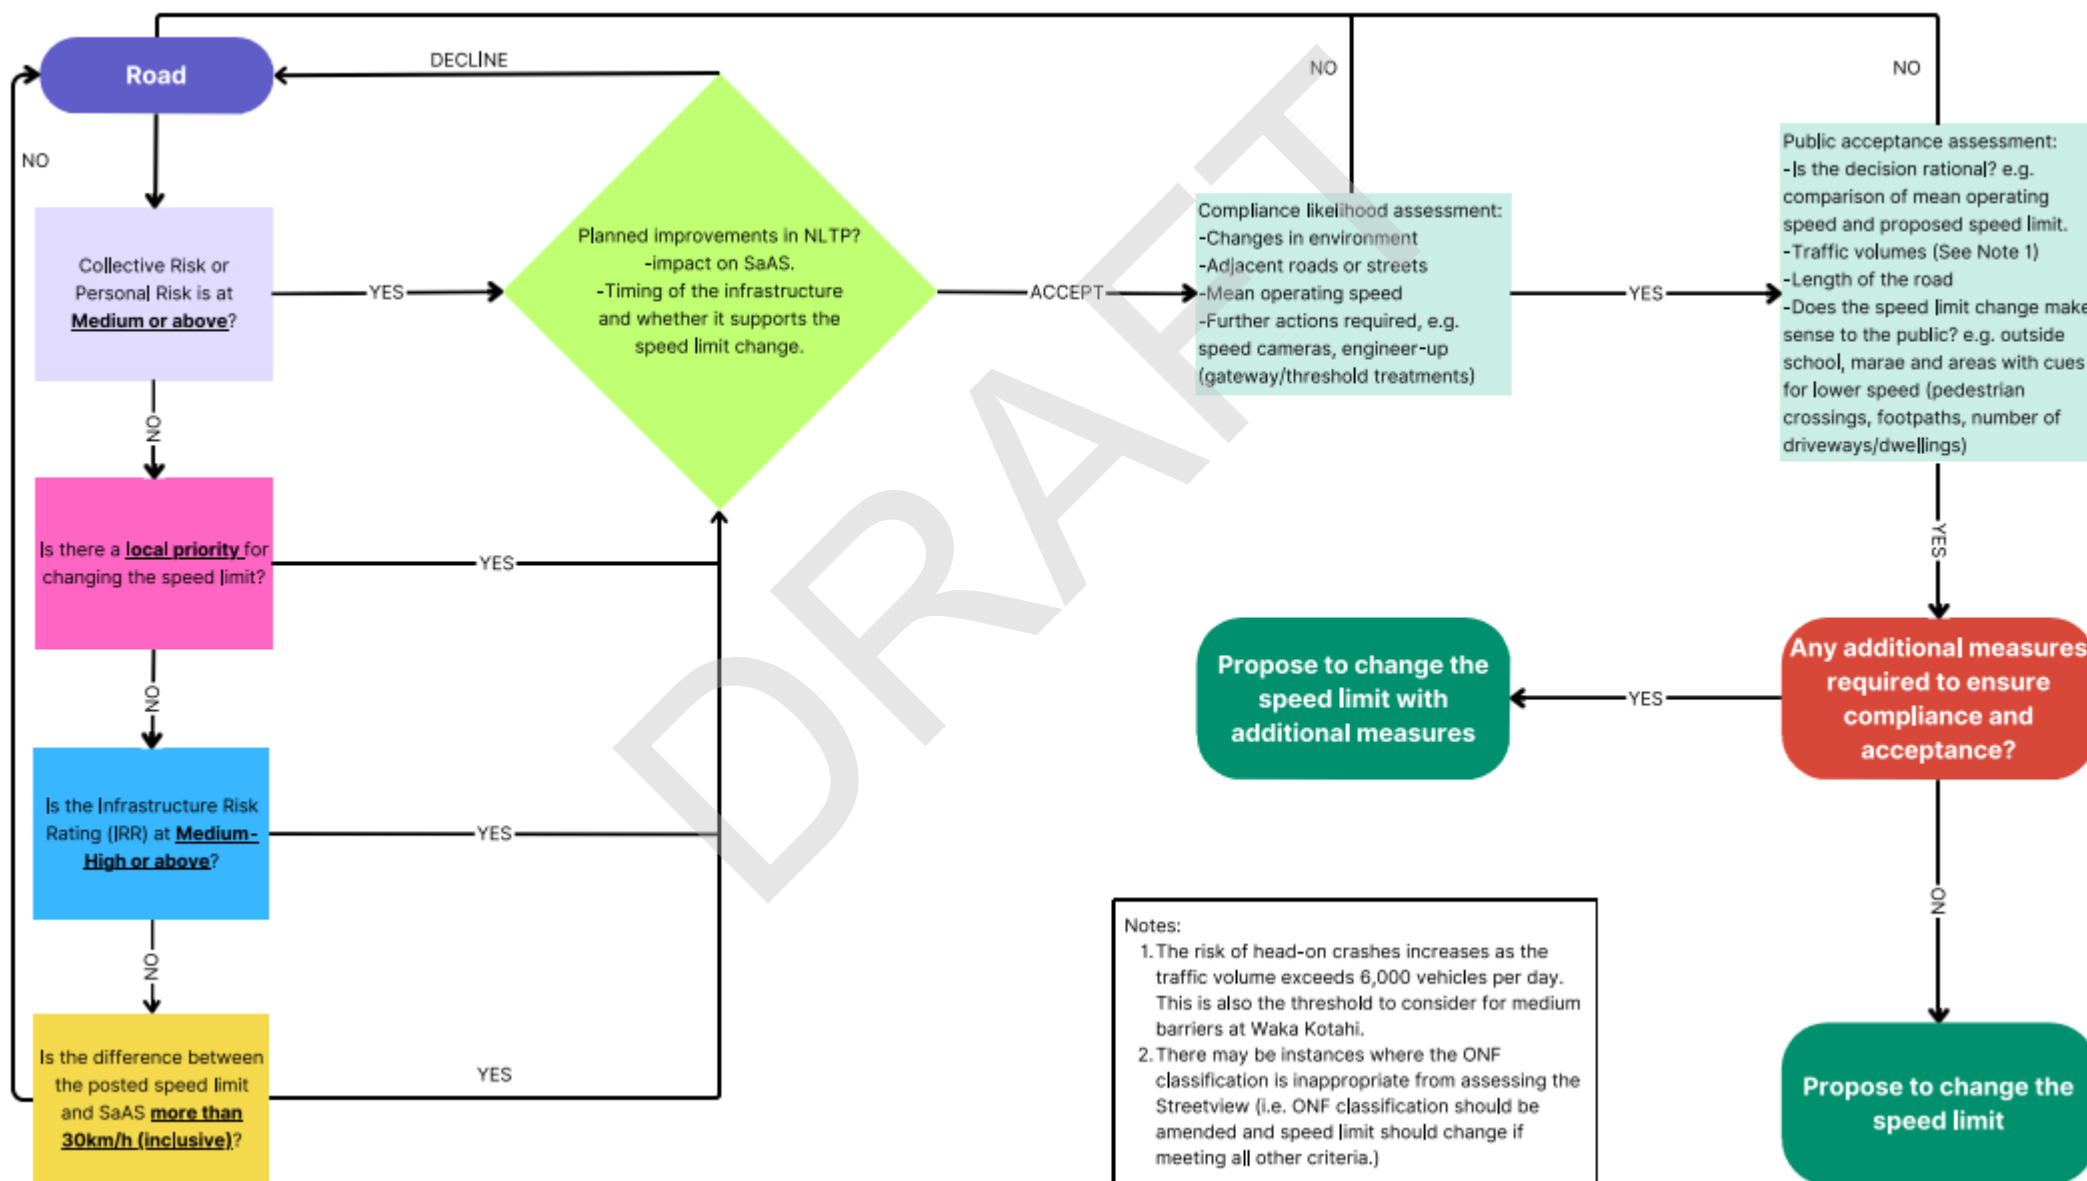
Road

DECLINE

NO

NO

NO

Collective Risk or Personal Risk is at **Medium or above**?

YES

Planned improvements in NLTP?
-impact on SaaS.
-Timing of the infrastructure and whether it supports the speed limit change.

ACCEPT

Compliance likelihood assessment:
-Changes in environment
-Adjacent roads or streets
-Mean operating speed
-Further actions required, e.g. speed cameras, engineer-up (gateway/threshold treatments)

YES

Public acceptance assessment:
-Is the decision rational? e.g. comparison of mean operating speed and proposed speed limit.
-Traffic volumes (See Note 1)
-Length of the road
-Does the speed limit change make sense to the public? e.g. outside school, marae and areas with cues for lower speed (pedestrian crossings, footpaths, number of driveways/dwellings)

NO

Is there a **local priority** for changing the speed limit?

YES

YES

NO

Propose to change the speed limit with additional measures

YES

Any additional measures required to ensure compliance and acceptance?

Is the Infrastructure Risk Rating (IRR) at **Medium-High or above**?

YES

NO

NO

Is the difference between the posted speed limit and SaAS **more than 30km/h (inclusive)**?

YES

Notes:
1. The risk of head-on crashes increases as the traffic volume exceeds 6,000 vehicles per day. This is also the threshold to consider for medium barriers at Waka Kotahi.
2. There may be instances where the ONF classification is inappropriate from assessing the Streetview (i.e. ONF classification should be amended and speed limit should change if meeting all other criteria.)

Propose to change the speed limit

DRAFT